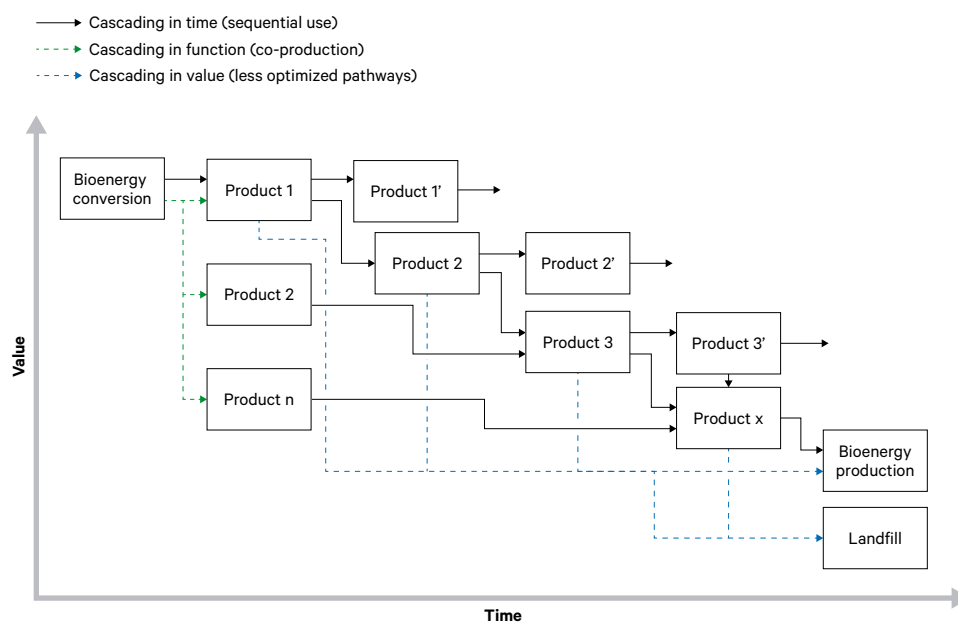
Cascading in time (sequential use)
Cascading in function (co-production)
Cascading in value (less optimized pathways)

Value

Bioenergy conversion
Product 1
Product 1'
Product 2
Product 2'
Product 2
Product 3
Product 3'
Product n
Product x
Bioenergy production
Landfill

Time